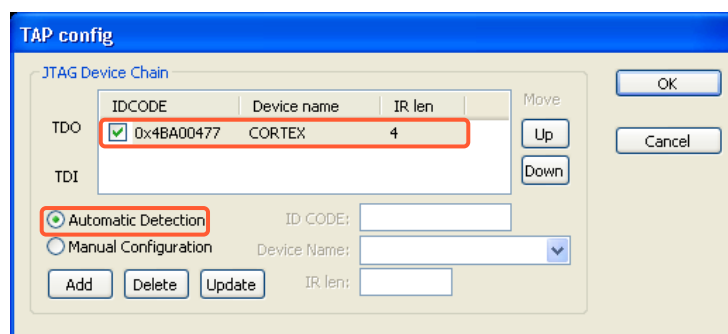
TAP config

JTAG Device Chain

| IDCODE | Device name | IR len |
|---|---|---|
| 0x4BA00477 | CORTEX | 4 |

TDO

TDI

Move

Up

Down

OK

Cancel

Automatic Detection

Manual Configuration

ID CODE:

Device Name:

IR len:

Add

Delete

Update